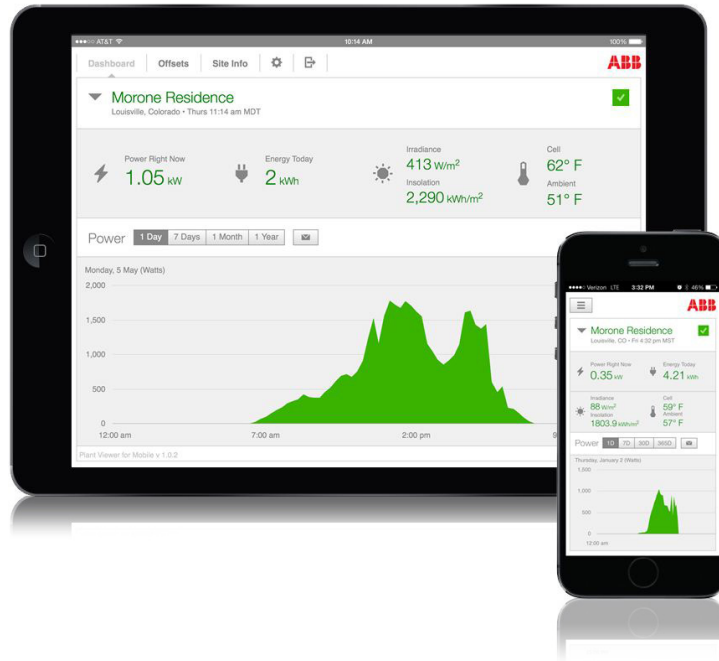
AT&T 10:14 AM 100%

Dashboard Offsets Site Info

ABB

Morone Residence
Louisville, Colorado • Thurs 11:14 am MDT

Power Right Now
1.05 kW

Energy Today
2 kWh

Irradiance
413 W/m$^2$
Insolation
2,290 kWh/m$^2$

Cell
62° F
Ambient
51° F

Power 1 Day 7 Days 1 Month 1 Year

Monday, 5 May (Watts)
2,000
1,500
1,000
500
0
12:00 am 7:00 am 2:00 pm

Plant Viewer for Mobile v 1.0.2

Verizon LTE 3:32 PM 46%

ABB

Morone Residence
Louisville, CO • Fri 4:30 pm MST

Power Right Now
0.35 kW

Energy Today
4.21 kWh

Irradiance
88 W/m$^2$
Insolation
1803.9 kWh/m$^2$

Cell
59° F
Ambient
57° F

Power 1D 7D 30D 365D

Thursday, January 2 (Watts)
1,500
1,000
500
0
12:00 am